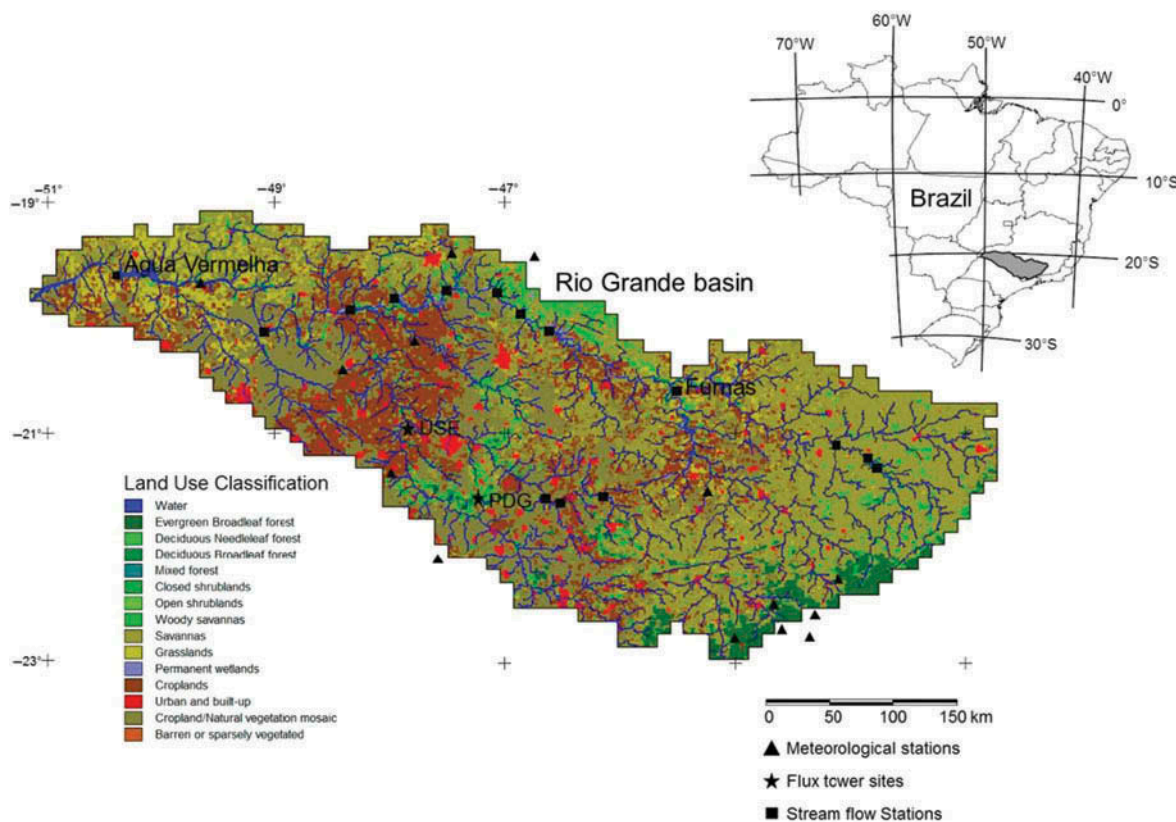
70°W
60°W
50°W
40°W
0°
10°S
Brazil
20°S
30°S

−51°
−49°
−47°
−19°
Agua Vermelha
Rio Grande basin
Furnas
−21°
USE
PDG
−23°

Land Use Classification
Water
Evergreen Broadleaf forest
Deciduous Needleleaf forest
Deciduous Broadleaf forest
Mixed forest
Closed shrublands
Open shrublands
Woody savannas
Savannas
Grasslands
Permanent wetlands
Croplands
Urban and built-up
Cropland/Natural vegetation mosaic
Barren or sparsely vegetated

0 50 100 150 km
Meteorological stations
Flux tower sites
Stream flow Stations